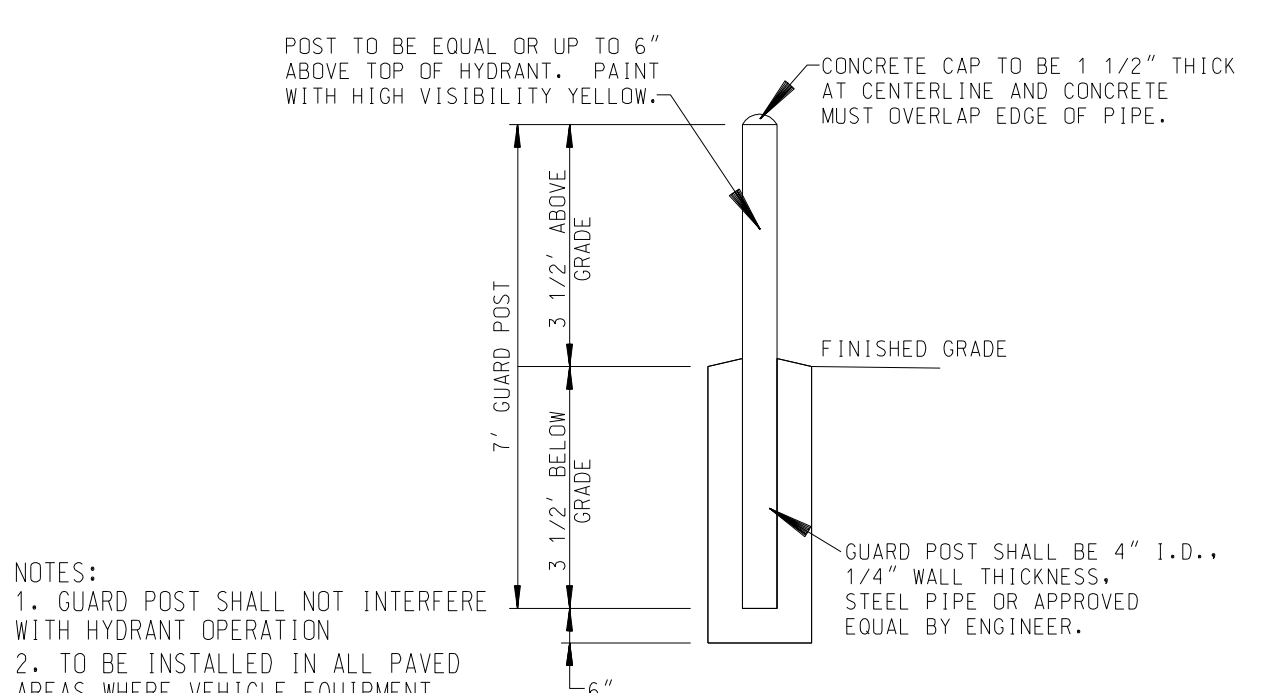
POST TO BE EQUAL OR UP TO 6" ABOVE TOP OF HYDRANT. PAINT WITH HIGH VISIBILITY YELLOW.

CONCRETE CAP TO BE 1 1/2" THICK AT CENTERLINE AND CONCRETE MUST OVERLAP EDGE OF PIPE.

7' GUARD POST

3 1/2' ABOVE GRADE

FINISHED GRADE

3 1/2' BELOW GRADE

GUARD POST SHALL BE 4" I.D., 1/4" WALL THICKNESS, STEEL PIPE OR APPROVED EQUAL BY ENGINEER.

NOTES:
1. GUARD POST SHALL NOT INTERFERE WITH HYDRANT OPERATION
2. TO BE INSTALLED IN ALL PAVED AREAS WHERE VEHICLE EQUIPMENT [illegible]

6"